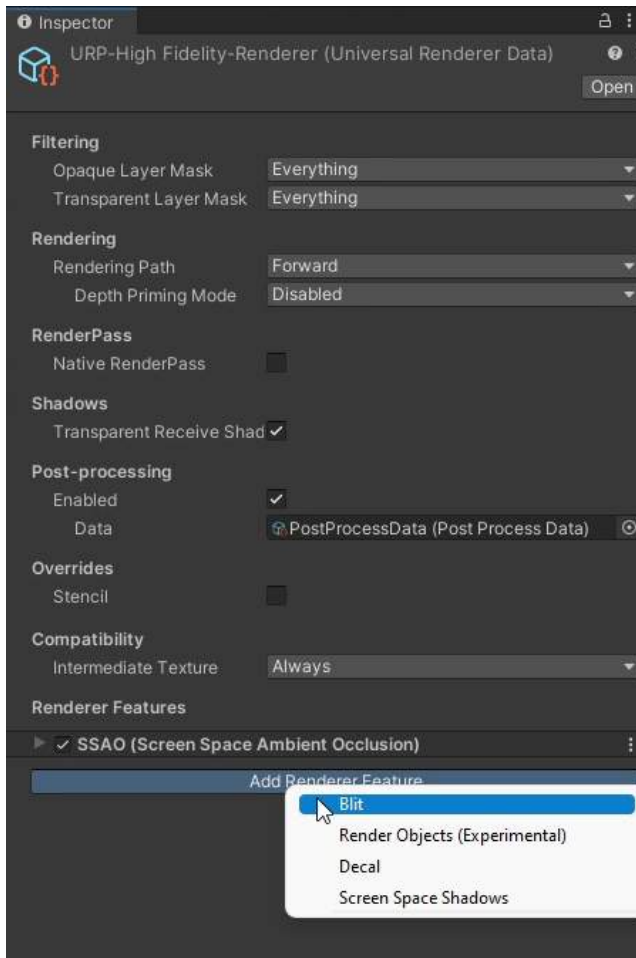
Inspector

URP-High Fidelity-Renderer (Universal Renderer Data)

Open

Filtering

Opaque Layer Mask Everything

Transparent Layer Mask Everything

Rendering

Rendering Path Forward

Depth Priming Mode Disabled

RenderPass

Native RenderPass

Shadows

Transparent Receive Shad ✓

Post-processing

Enabled ✓

Data PostProcessData (Post Process Data)

Overrides

Stencil

Compatibility

Intermediate Texture Always

Renderer Features

✓ SSAO (Screen Space Ambient Occlusion)

Add Renderer Feature

Blit

Render Objects (Experimental)

Decal

Screen Space Shadows